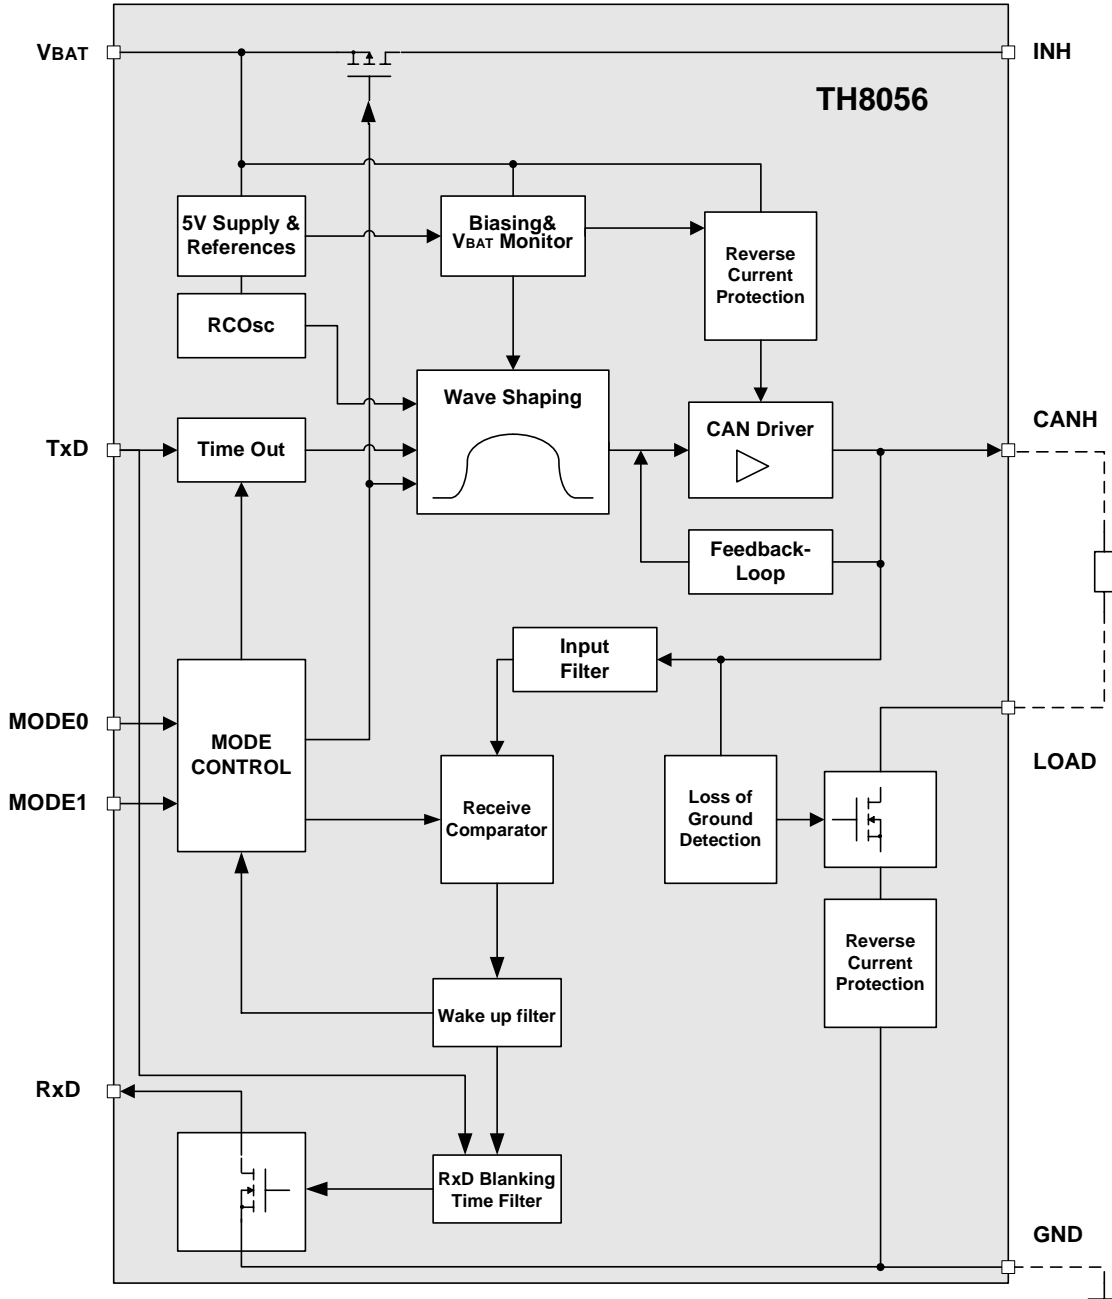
VBAT

INH

TH8056

5V Supply & References

Biasing& VBAT Monitor

Reverse Current Protection

RCOsc

Wave Shaping

CAN Driver

CANH

TxD

Time Out

Feedback-Loop

Input Filter

MODE0

MODE CONTROL

LOAD

MODE1

Receive Comparator

Loss of Ground Detection

Reverse Current Protection

Wake up filter

RxD

RxD Blanking Time Filter

GND